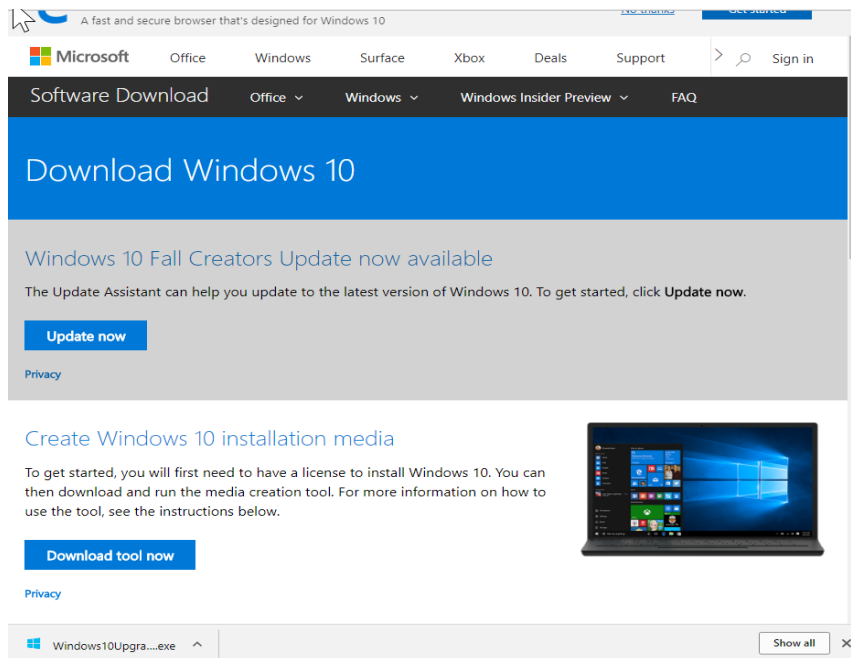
A fast and secure browser that's designed for Windows 10

No thanks

Get started

Microsoft Office Windows Surface Xbox Deals Support Sign in

Software Download Office Windows Windows Insider Preview FAQ

Download Windows 10

Windows 10 Fall Creators Update now available

The Update Assistant can help you update to the latest version of Windows 10. To get started, click **Update now**.

Update now

Privacy

Create Windows 10 installation media

To get started, you will first need to have a license to install Windows 10. You can then download and run the media creation tool. For more information on how to use the tool, see the instructions below.

Download tool now

Privacy

Windows10Upgra....exe

Show all